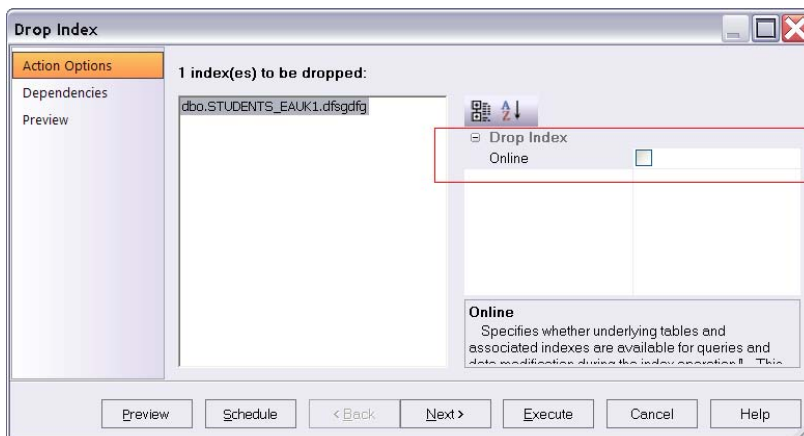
Drop Index

Action Options
Dependencies
Preview

1 index(es) to be dropped:

dbo.STUDENTS_EAUK1.dfsgdfg

⊟ Drop Index
Online

Online
Specifies whether underlying tables and associated indexes are available for queries and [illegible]

Preview | Schedule | < Back | Next > | Execute | Cancel | Help